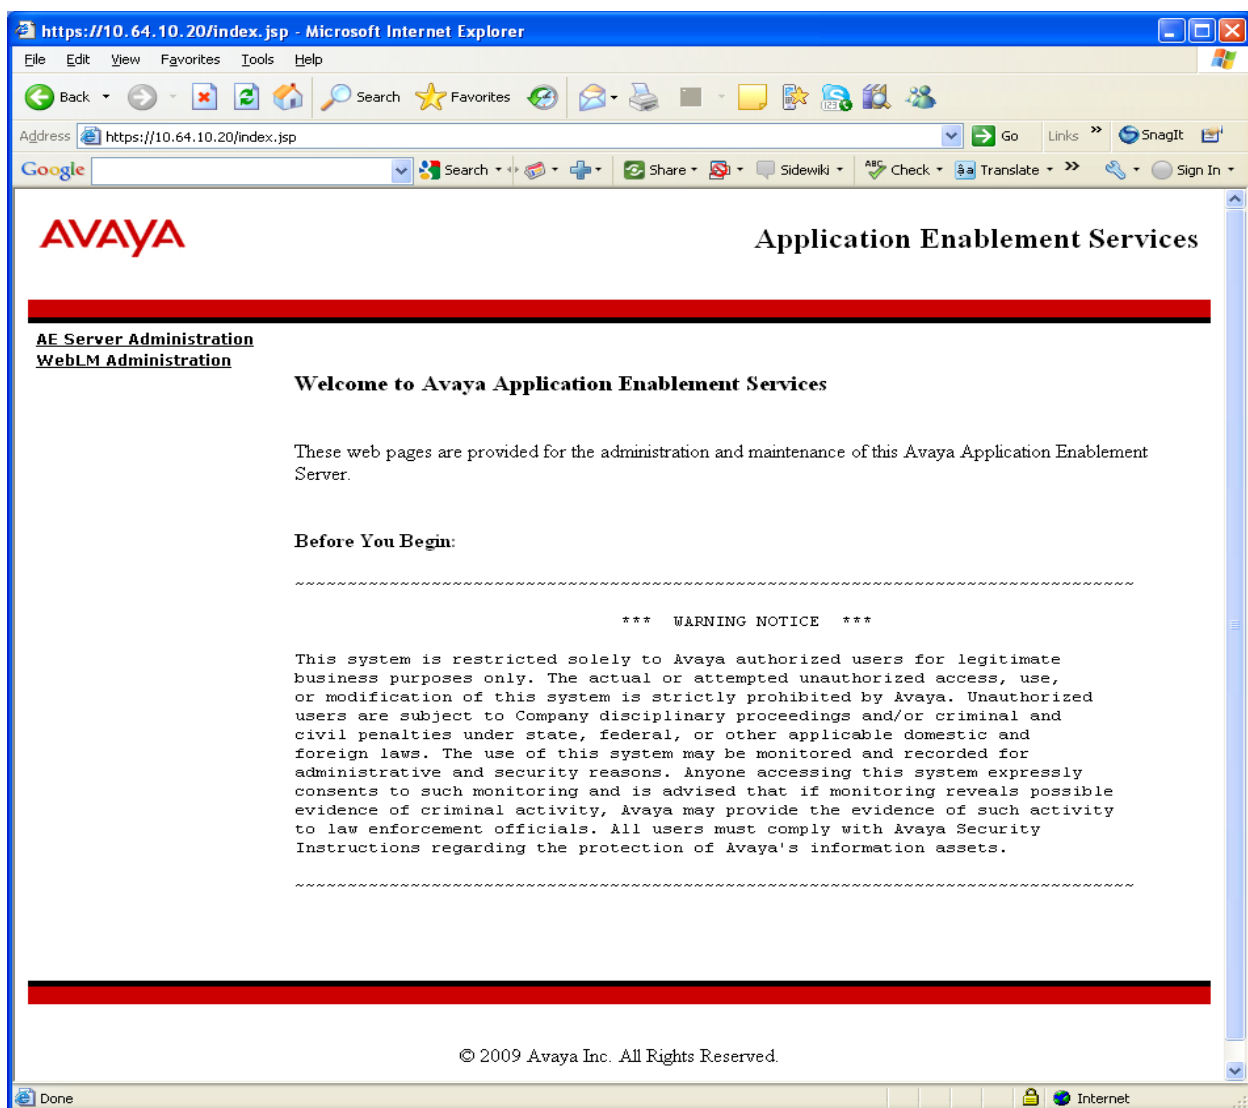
https://10.64.10.20/index.jsp - Microsoft Internet Explorer

File Edit View Favorites Tools Help

Back Search Favorites

Address https://10.64.10.20/index.jsp Go Links SnagIt

Google Search Share Sidewiki Check Translate Sign In

AVAYA

Application Enablement Services

AE Server Administration
WebLM Administration

Welcome to Avaya Application Enablement Services

These web pages are provided for the administration and maintenance of this Avaya Application Enablement Server.

Before You Begin:

~~~~~~~~~~~~~~~~~~~~~~~~~~~~~~~~~~~~~~~~~~~~~~~~~~~~~~~~~~~~~~~~~~~~~~~~~~~~~~~~

*** WARNING NOTICE ***

This system is restricted solely to Avaya authorized users for legitimate business purposes only. The actual or attempted unauthorized access, use, or modification of this system is strictly prohibited by Avaya. Unauthorized users are subject to Company disciplinary proceedings and/or criminal and civil penalties under state, federal, or other applicable domestic and foreign laws. The use of this system may be monitored and recorded for administrative and security reasons. Anyone accessing this system expressly consents to such monitoring and is advised that if monitoring reveals possible evidence of criminal activity, Avaya may provide the evidence of such activity to law enforcement officials. All users must comply with Avaya Security Instructions regarding the protection of Avaya's information assets.

~~~~~~~~~~~~~~~~~~~~~~~~~~~~~~~~~~~~~~~~~~~~~~~~~~~~~~~~~~~~~~~~~~~~~~~~~~~~~~~~

© 2009 Avaya Inc. All Rights Reserved.

Done Internet